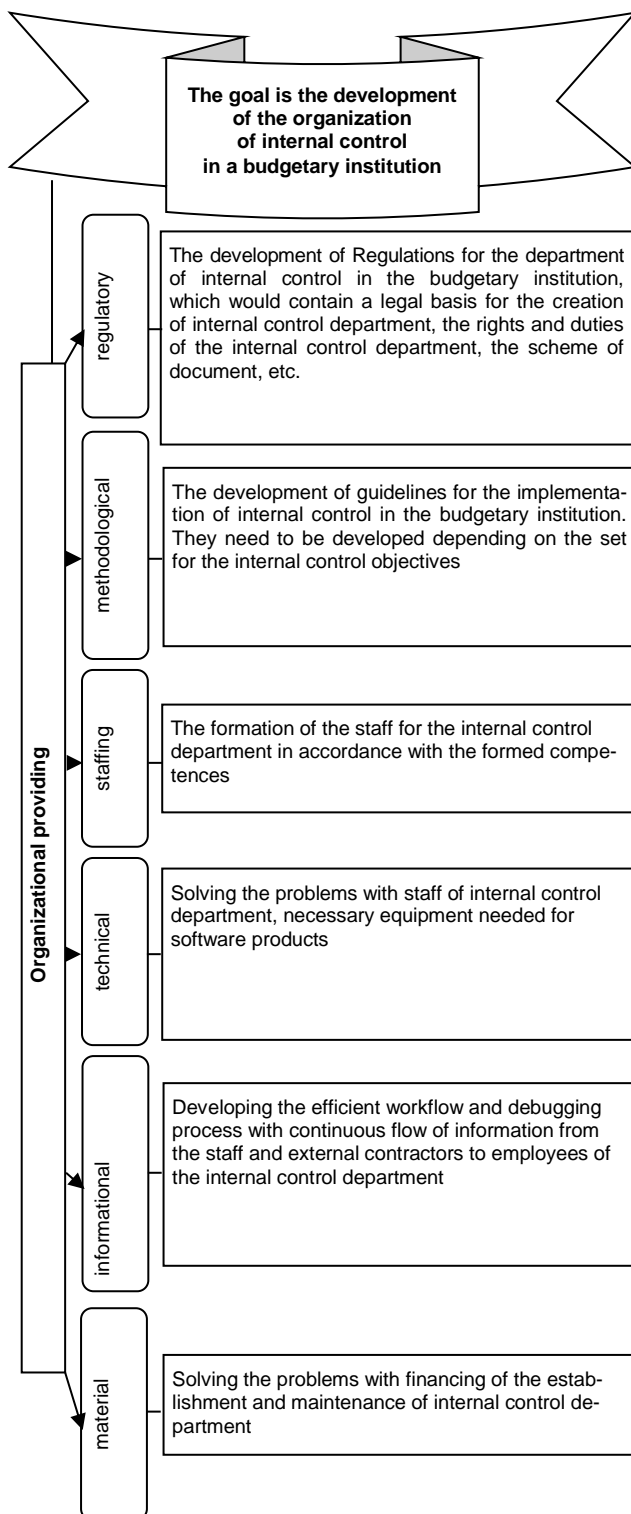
The goal is the development of the organization of internal control in a budgetary institution

Organizational providing

regulatory

The development of Regulations for the department of internal control in the budgetary institution, which would contain a legal basis for the creation of internal control department, the rights and duties of the internal control department, the scheme of document, etc.

methodological

The development of guidelines for the implementation of internal control in the budgetary institution. They need to be developed depending on the set for the internal control objectives

staffing

The formation of the staff for the internal control department in accordance with the formed competences

technical

Solving the problems with staff of internal control department, necessary equipment needed for software products

informational

Developing the efficient workflow and debugging process with continuous flow of information from the staff and external contractors to employees of the internal control department

material

Solving the problems with financing of the establishment and maintenance of internal control department